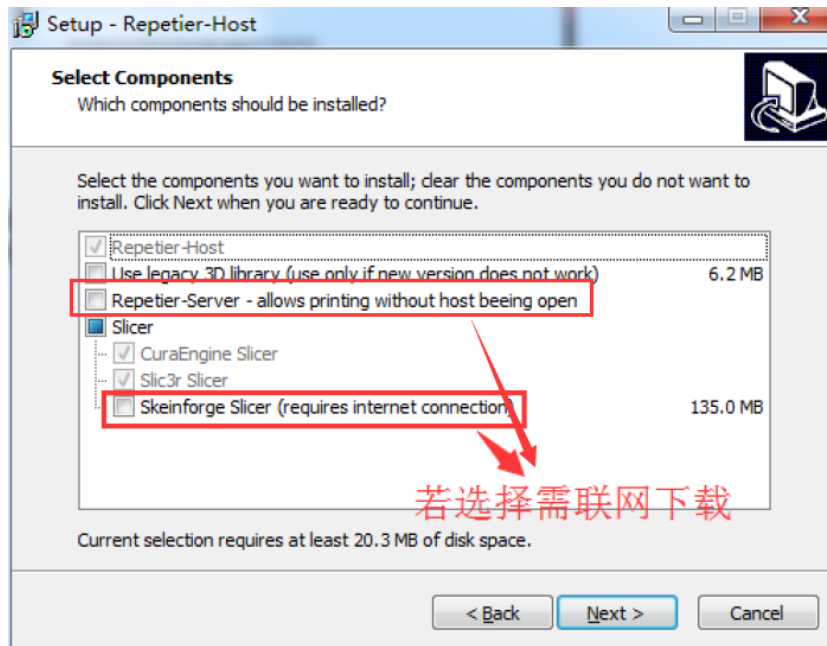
Setup - Repetier-Host

Select Components
Which components should be installed?

Select the components you want to install; clear the components you do not want to install. Click Next when you are ready to continue.

Repetier-Host
Use legacy 3D library (use only if new version does not work) 6.2 MB
Repetier-Server - allows printing without host beeing open
Slicer
CuraEngine Slicer
Slic3r Slicer
Skeinforge Slicer (requires internet connection) 135.0 MB

若选择需联网下载

Current selection requires at least 20.3 MB of disk space.

< Back
Next >
Cancel